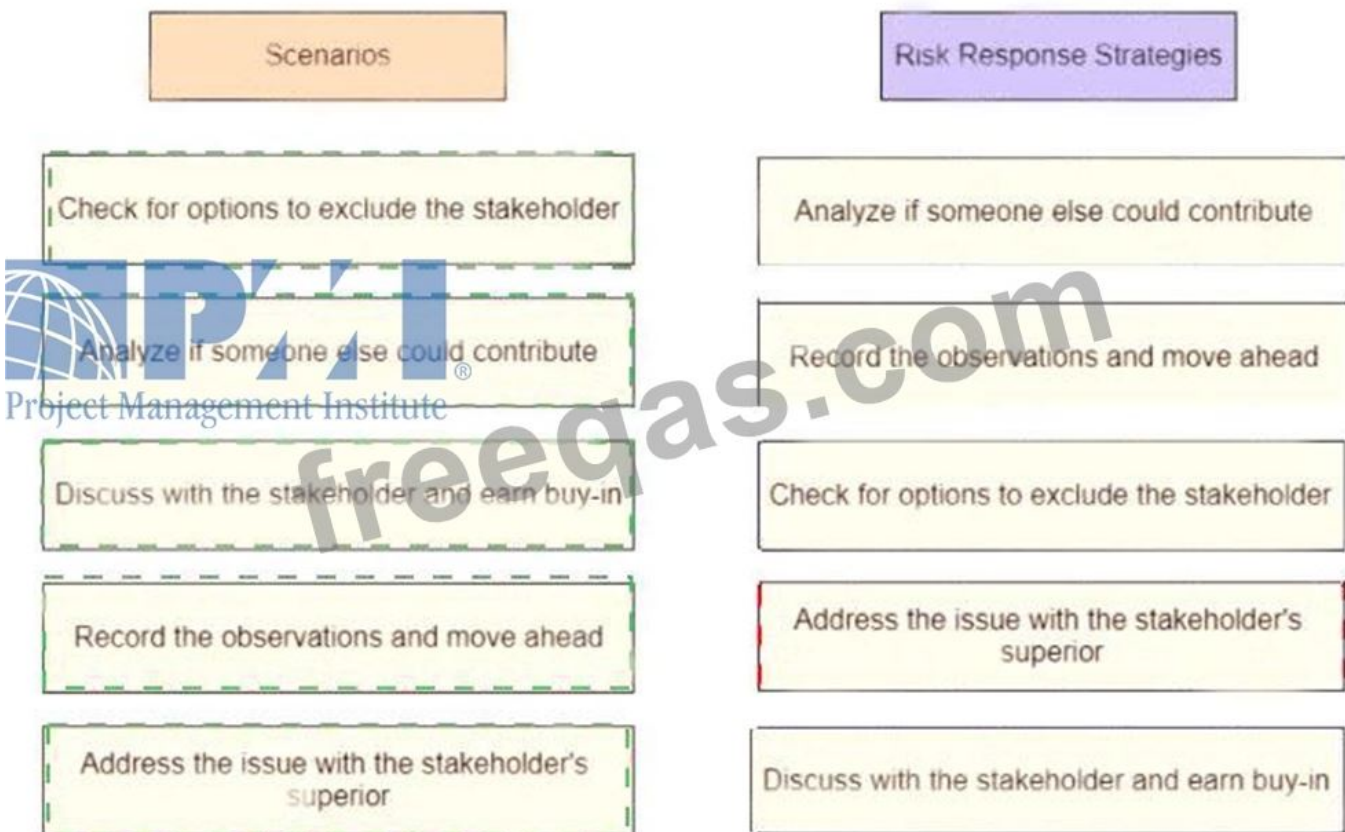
Scenarios

Risk Response Strategies

Check for options to exclude the stakeholder

Analyze if someone else could contribute

Analyze if someone else could contribute

Record the observations and move ahead

PMI®
Project Management Institute

freeqas.com

Discuss with the stakeholder and earn buy-in

Check for options to exclude the stakeholder

Record the observations and move ahead

Address the issue with the stakeholder's superior

Address the issue with the stakeholder's superior

Discuss with the stakeholder and earn buy-in